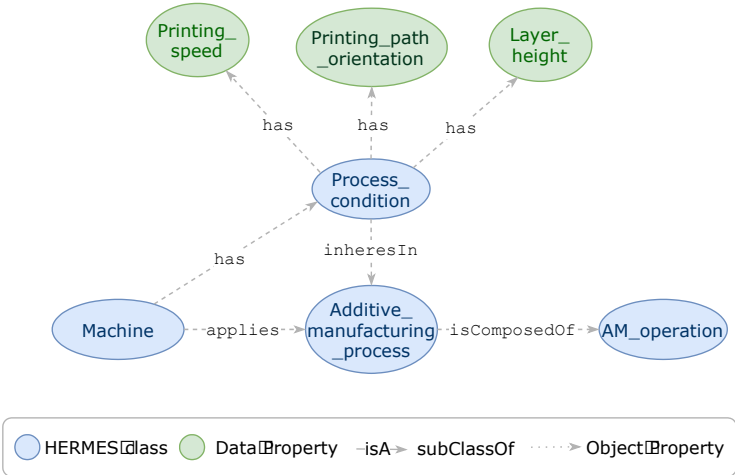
Printing_speed

Printing_path_orientation

Layer_height

has

has

has

Process_condition

has

inheresIn

Machine

applies

Additive_manufacturing_process

isComposedOf

AM_operation

HERMES class  Data Property  isA  subClassOf  Object Property